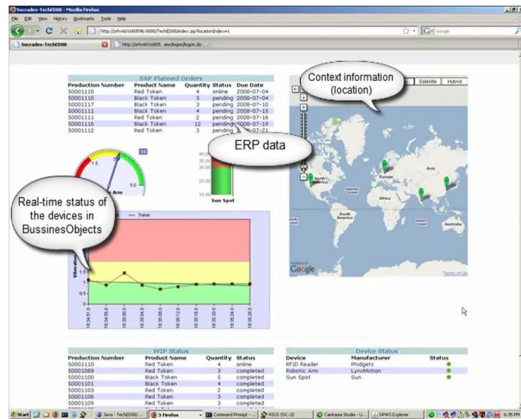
Socrades-TechED08 - Mozilla Firefox

File Edit View History Bookmarks Tools Help

http://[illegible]:8080/TechED08/index.jsp?locationIndex=1

Socrades-TechED08

http://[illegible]/login.do

Context information (location)

Satellite Hybrid

ERP Planned Orders

| Production Number | Product Name | Quantity | Status | Due Date |
|---|---|---|---|---|
| 50001110 | Red Token | 4 | online | 2008-07-04 |
| 50001111 | Black Token | 3 | pending | 2008-07-04 |
| 50001117 | Black Token | 3 | pending | 2008-07-10 |
| 50001111 | Black Token | 4 | pending | 2008-07-15 |
| 50001111 | Red Token | 2 | pending | 2008-07-16 |
| 50001116 | Black Token | 12 | pending | 2008-07-19 |
| 50001112 | Red Token | 3 | pending | 2008-07-21 |

ERP data

Real-time status of the devices in BussinesObjects

Sun Spot

Trend

Google

Terms of Use

WIP Status

| Production Number | Product Name | Quantity | Status |
|---|---|---|---|
| 50001110 | Red Token | 4 | online |
| 50001109 | Red Token | 3 | completed |
| 50001100 | Black Token | 5 | completed |
| 50001101 | Black Token | 3 | completed |
| 50001108 | Red Token | 2 | completed |
| 50001106 | Black Token | 3 | completed |
| 50001103 | Red Token | 3 | completed |

Device Status

| Device | Manufacturer | Status |
|---|---|---|
| RFID Reader | Phidgets | |
| Robotic Arm | LynxMotion | |
| Sun Spot | Sun | |

Start | Java - TechED08 | 3 Firefox | Command Prompt | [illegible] | Camtasia Studio | DPWS Explorer